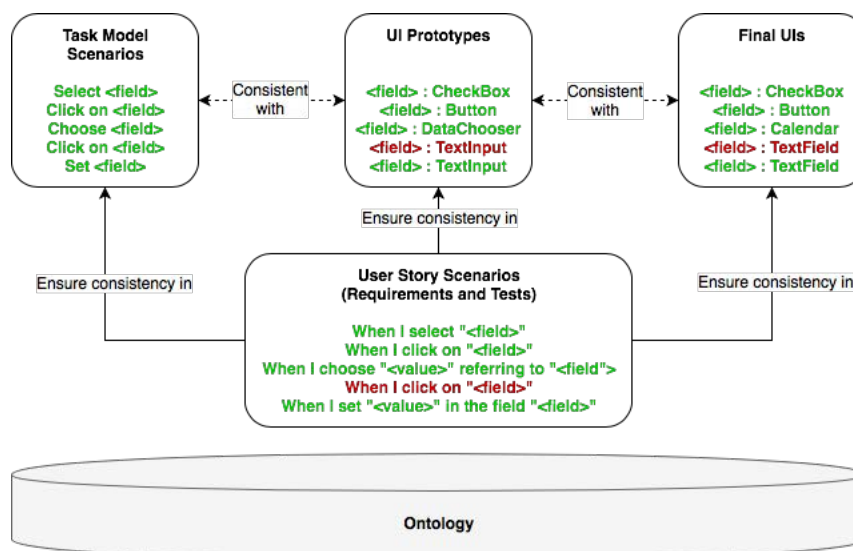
Task Model Scenarios

Select <field>
Click on <field>
Choose <field>
Click on <field>
Set <field>

Consistent with

UI Prototypes

<field> : CheckBox
<field> : Button
<field> : DataChooser
<field> : TextInput
<field> : TextInput

Consistent with

Final UIs

<field> : CheckBox
<field> : Button
<field> : Calendar
<field> : TextField
<field> : TextField

Ensure consistency in

Ensure consistency in

Ensure consistency in

User Story Scenarios
(Requirements and Tests)

When I select "<field>"
When I click on "<field>"
When I choose "<value>" referring to "<field>"
When I click on "<field>"
When I set "<value>" in the field "<field>"

Ontology